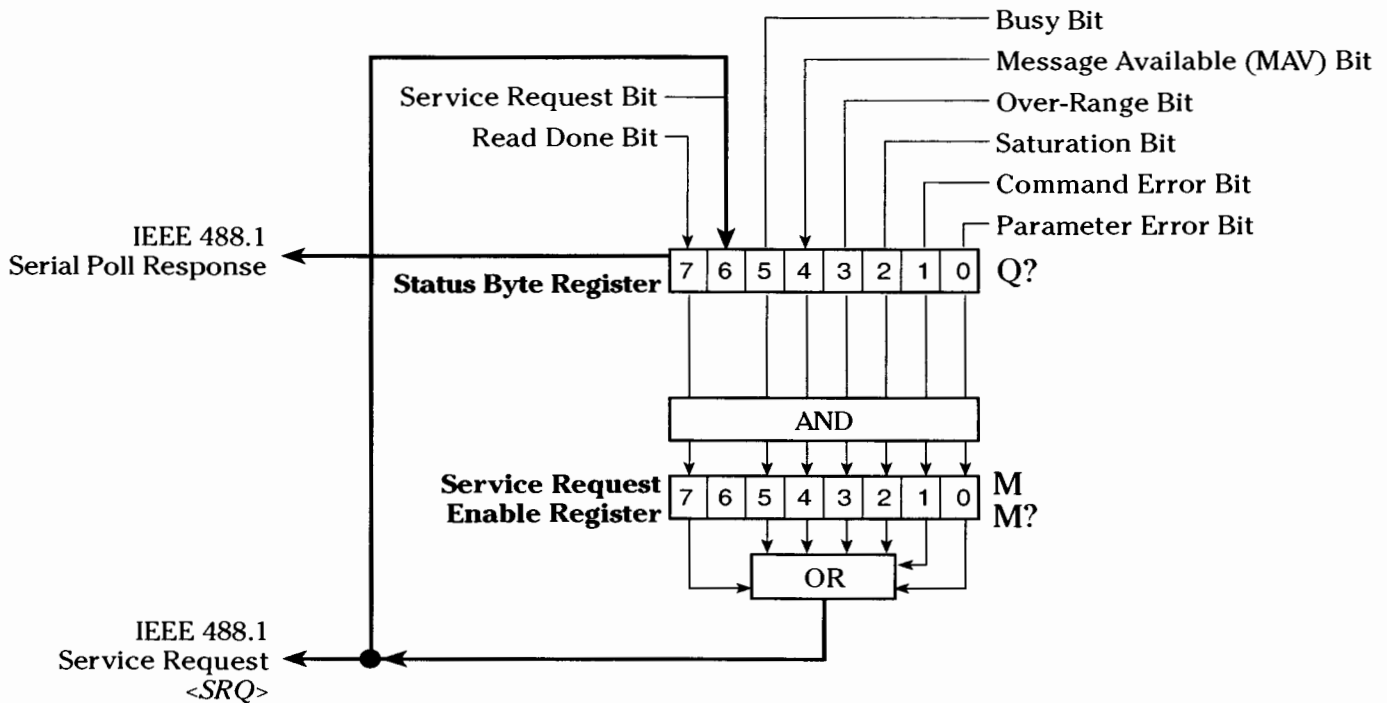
Busy Bit
Message Available (MAV) Bit
Service Request Bit
Over-Range Bit
Read Done Bit
Saturation Bit
Command Error Bit
Parameter Error Bit

IEEE 488.1
Serial Poll Response

Status Byte Register
| 7 | 6 | 5 | 4 | 3 | 2 | 1 | 0 |
|---|---|---|---|---|---|---|---|

Q?

AND

Service Request
Enable Register
| 7 | 6 | 5 | 4 | 3 | 2 | 1 | 0 |
|---|---|---|---|---|---|---|---|

M
M?

OR

IEEE 488.1
Service Request
<SRQ>